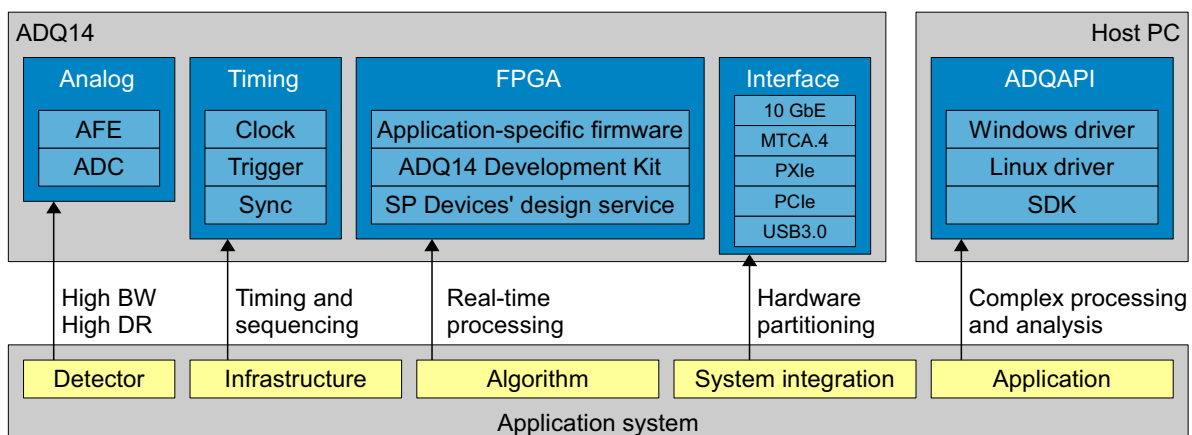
ADQ14

Analog
AFE
ADC

Timing
Clock
Trigger
Sync

FPGA
Application-specific firmware
ADQ14 Development Kit
SP Devices' design service

Interface
10 GbE
MTCA.4
PXIe
PCIe
USB3.0

Host PC

ADQAPI
Windows driver
Linux driver
SDK

High BW
High DR

Timing and sequencing

Real-time processing

Hardware partitioning

Complex processing and analysis

Detector
Infrastructure
Algorithm
System integration
Application

Application system